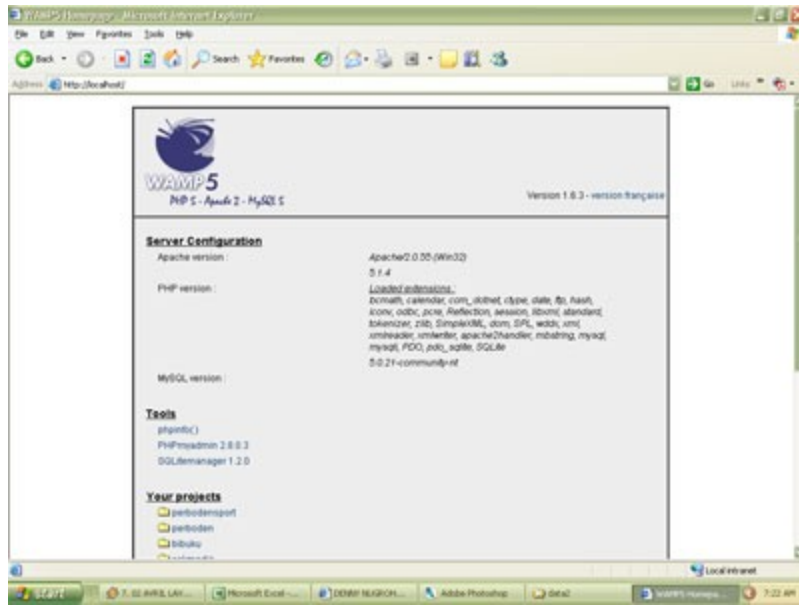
WAMP5 Homepage - Microsoft Internet Explorer

File Edit View Favorites Tools Help

Back Search Favorites

Address http://localhost/

Go Links

WAMP5
PHP 5 - Apache 2 - MySQL 5

Version 1.6.3 - version française

Server Configuration

Apache version : Apache/2.0.55 (Win32)

5.1.4

PHP version : Loaded extensions : bcmath, calendar, com_dotnet, ctype, date, ftp, hash, iconv, odbc, pcre, Reflection, session, libxml, standard, tokenizer, zlib, SimpleXML, dom, SPL, wddx, xml, xmlreader, xmlwriter, apache2handler, mbstring, mysql, mysqli, PDO, pdo_sqlite, SQLite

5.0.21-community-nt

MySQL version :

Tools

phpinfo()

PHPmyadmin 2.8.0.3

SQLitemanager 1.2.0

Your projects

perbodensport

perboden

bibuku

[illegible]

Local intranet

start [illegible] Microsoft Excel - ... DENNY NUGROH... Adobe Photoshop data2 WAMP5 Homepa... 7:22 AM